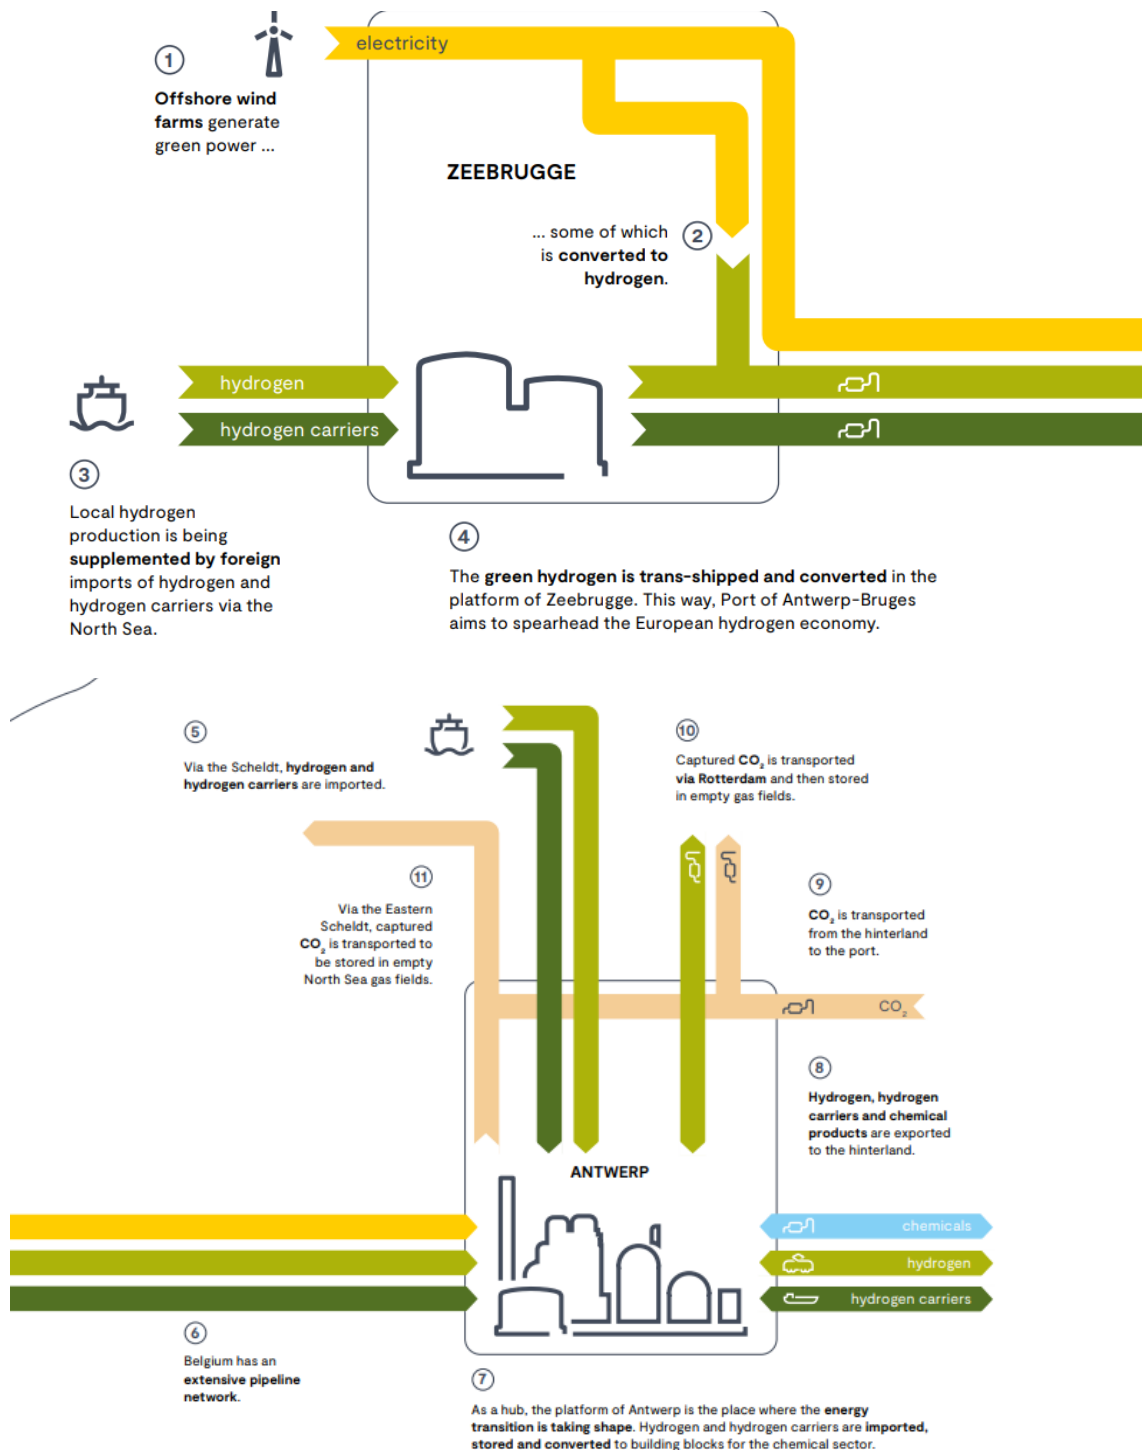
electricity

1

Offshore wind farms generate green power ...

ZEEBRUGGE

... some of which is converted to hydrogen.

2

hydrogen

hydrogen carriers

3

Local hydrogen production is being supplemented by foreign imports of hydrogen and hydrogen carriers via the North Sea.

4

The green hydrogen is trans-shipped and converted in the platform of Zeebrugge. This way, Port of Antwerp-Bruges aims to spearhead the European hydrogen economy.

5

Via the Scheldt, hydrogen and hydrogen carriers are imported.

10

Captured $CO_2$ is transported via Rotterdam and then stored in empty gas fields.

11

Via the Eastern Scheldt, captured $CO_2$ is transported to be stored in empty North Sea gas fields.

9

$CO_2$ is transported from the hinterland to the port.

$CO_2$

8

Hydrogen, hydrogen carriers and chemical products are exported to the hinterland.

ANTWERP

chemicals

hydrogen

hydrogen carriers

6

Belgium has an extensive pipeline network.

7

As a hub, the platform of Antwerp is the place where the energy transition is taking shape. Hydrogen and hydrogen carriers are imported, stored and converted to building blocks for the chemical sector.